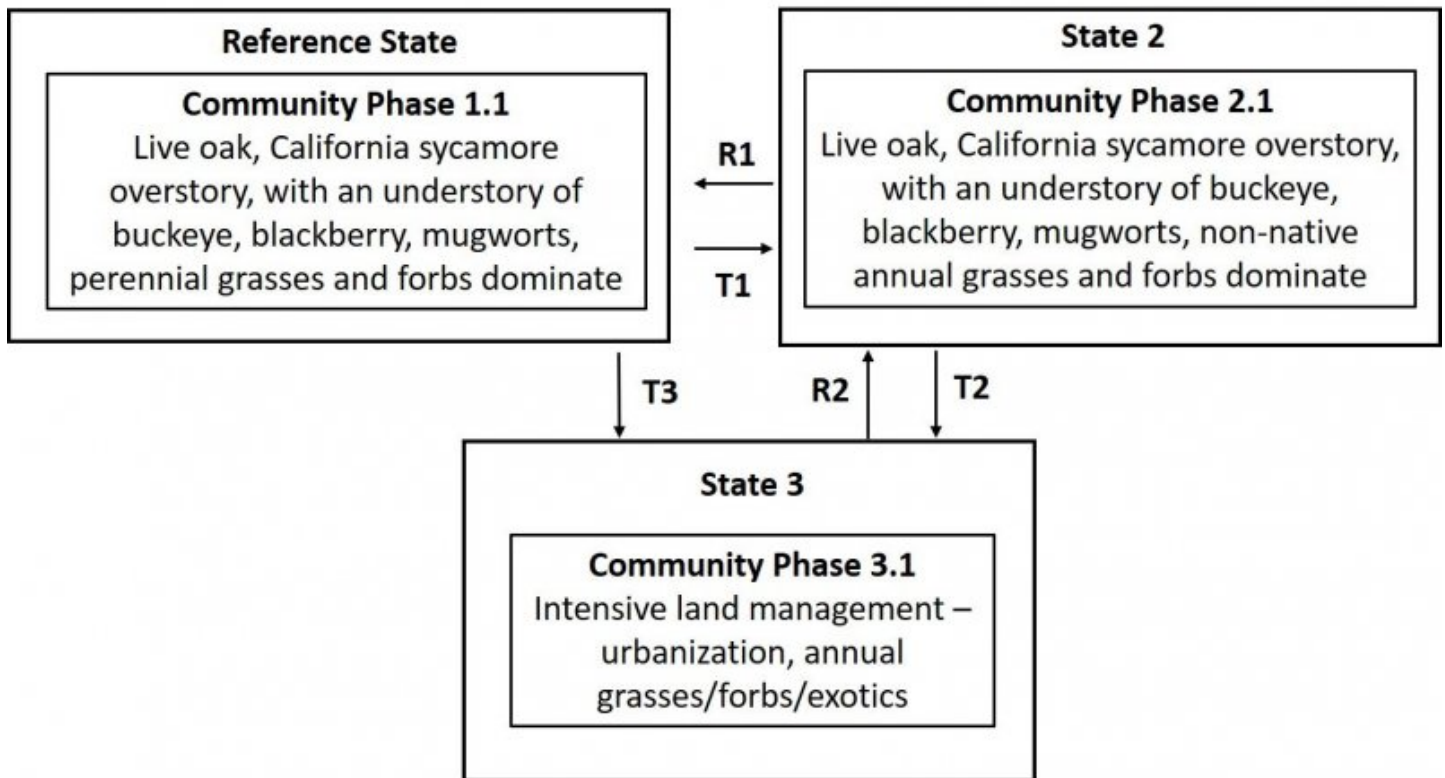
Reference State

Community Phase 1.1
Live oak, California sycamore overstory, with an understory of buckeye, blackberry, mugworts, perennial grasses and forbs dominate

R1

T1

State 2

Community Phase 2.1
Live oak, California sycamore overstory, with an understory of buckeye, blackberry, mugworts, non-native annual grasses and forbs dominate

T3

R2

T2

State 3

Community Phase 3.1
Intensive land management – urbanization, annual grasses/forbs/exotics